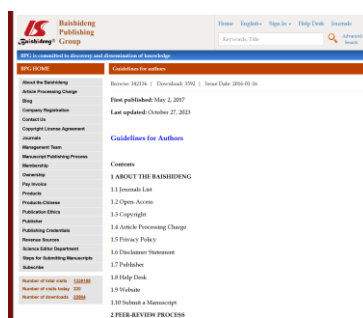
Baishideng Publishing Group

Home English Sign In Help Desk Journals

Keywords, Title

Advanced Search

BPG is committed to discovery and dissemination of knowledge

BPG HOME

About the Baishideng
Article Processing Charge
Blog
Company Registration
Contact Us
Copyright License Agreement
Journals
Management Team
Manuscript Publishing Process
Membership
Ownership
Pay Invoice
Products
Products-Chinese
Publication Ethics
Publisher
Publishing Credentials
Revenue Sources
Science Editor Department
Steps for Submitting Manuscripts
Subscribe

Number of total visits 1224186
Number of visits today 239
Number of downloads 23994

Guidelines for authors

Browse: 342136 | Download: 3391 | Issue Date: 2016-01-16

First published: May 2, 2017

Last updated: October 27, 2023

Guidelines for Authors

Contents

1 ABOUT THE BAISHIDENG

1.1 Journals List

1.2 Open-Access

1.3 Copyright

1.4 Article Processing Charge

1.5 Privacy Policy

1.6 Disclaimer Statement

1.7 Publisher

1.8 Help Desk

1.9 Website

1.10 Submit a Manuscript

2 PEER-REVIEW PROCESS